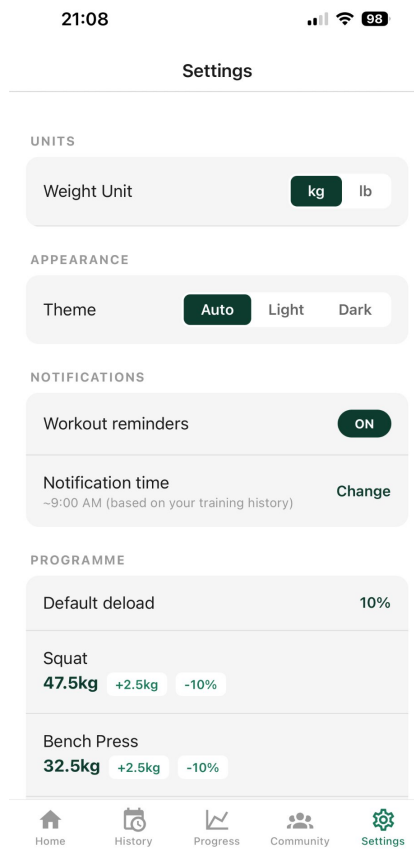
21:08

98

Settings

UNITS

Weight Unit kg lb

APPEARANCE

Theme Auto Light Dark

NOTIFICATIONS

Workout reminders ON

Notification time
~9:00 AM (based on your training history) Change

PROGRAMME

Default deload 10%

Squat
47.5kg +2.5kg -10%

Bench Press
32.5kg +2.5kg -10%

Home History Progress Community Settings